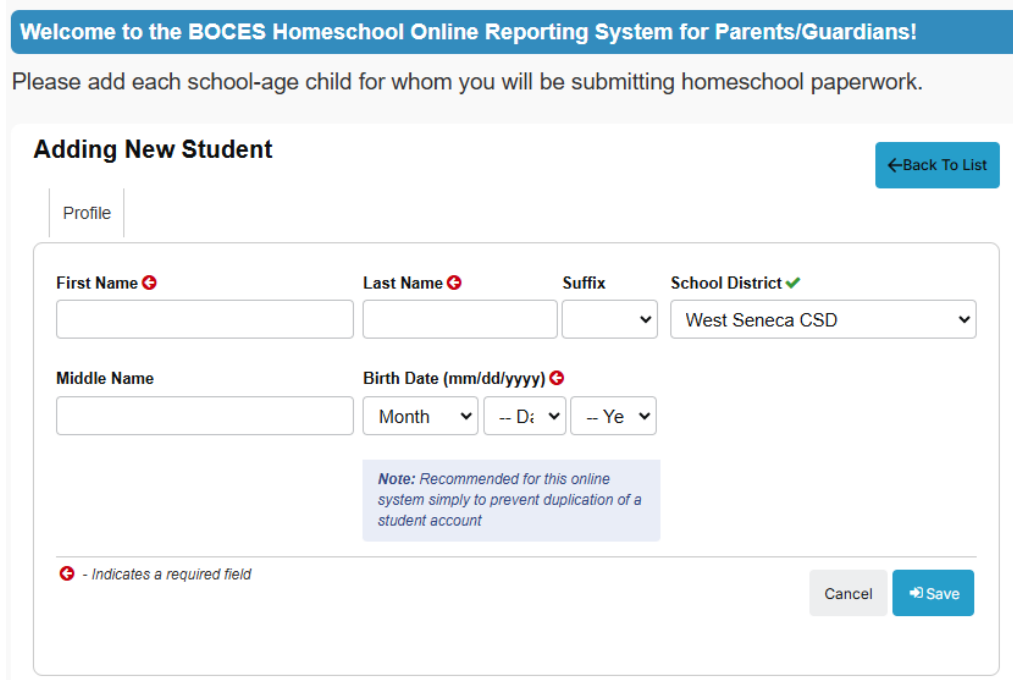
Welcome to the BOCES Homeschool Online Reporting System for Parents/Guardians!

Please add each school-age child for whom you will be submitting homeschool paperwork.

Adding New Student

←Back To List

Profile

First Name

Last Name

Suffix

School District ✔

West Seneca CSD

Middle Name

Birth Date (mm/dd/yyyy)

Month

-- Da

-- Ye

Note: Recommended for this online system simply to prevent duplication of a student account

- Indicates a required field

Cancel

Save